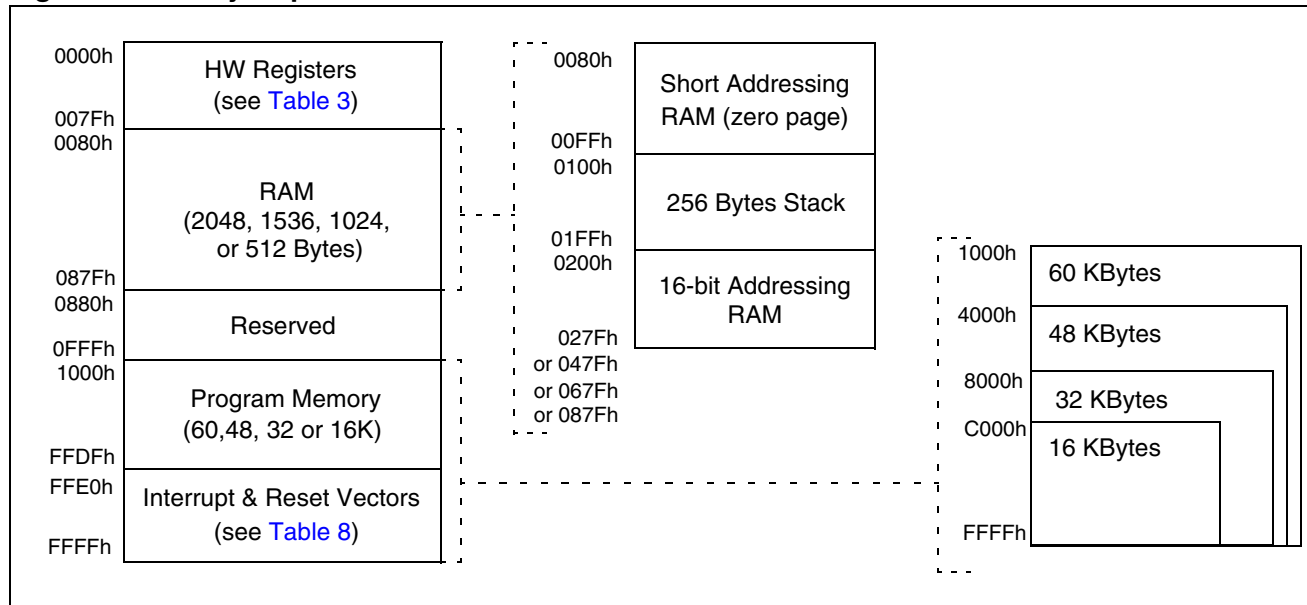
0000h
HW Registers (see Table 3)
007Fh
0080h
RAM (2048, 1536, 1024, or 512 Bytes)
087Fh
0880h
Reserved
0FFFh
1000h
Program Memory (60,48, 32 or 16K)
FFDFh
FFE0h
Interrupt & Reset Vectors (see Table 8)
FFFFh

0080h
Short Addressing RAM (zero page)
00FFh
0100h
256 Bytes Stack
01FFh
0200h
16-bit Addressing RAM
027Fh
or 047Fh
or 067Fh
or 087Fh

1000h
60 KBytes
4000h
48 KBytes
8000h
32 KBytes
C000h
16 KBytes
FFFFh